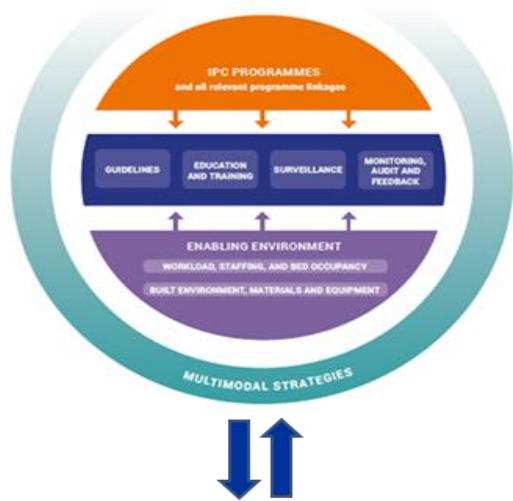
IPC PROGRAMMES
and all relevant programme linkages

GUIDELINES

EDUCATION AND TRAINING

SURVEILLANCE

MONITORING, AUDIT AND FEEDBACK

ENABLING ENVIRONMENT

WORKLOAD, STAFFING, AND BED OCCUPANCY

BUILT ENVIRONMENT, MATERIALS AND EQUIPMENT

MULTIMODAL STRATEGIES